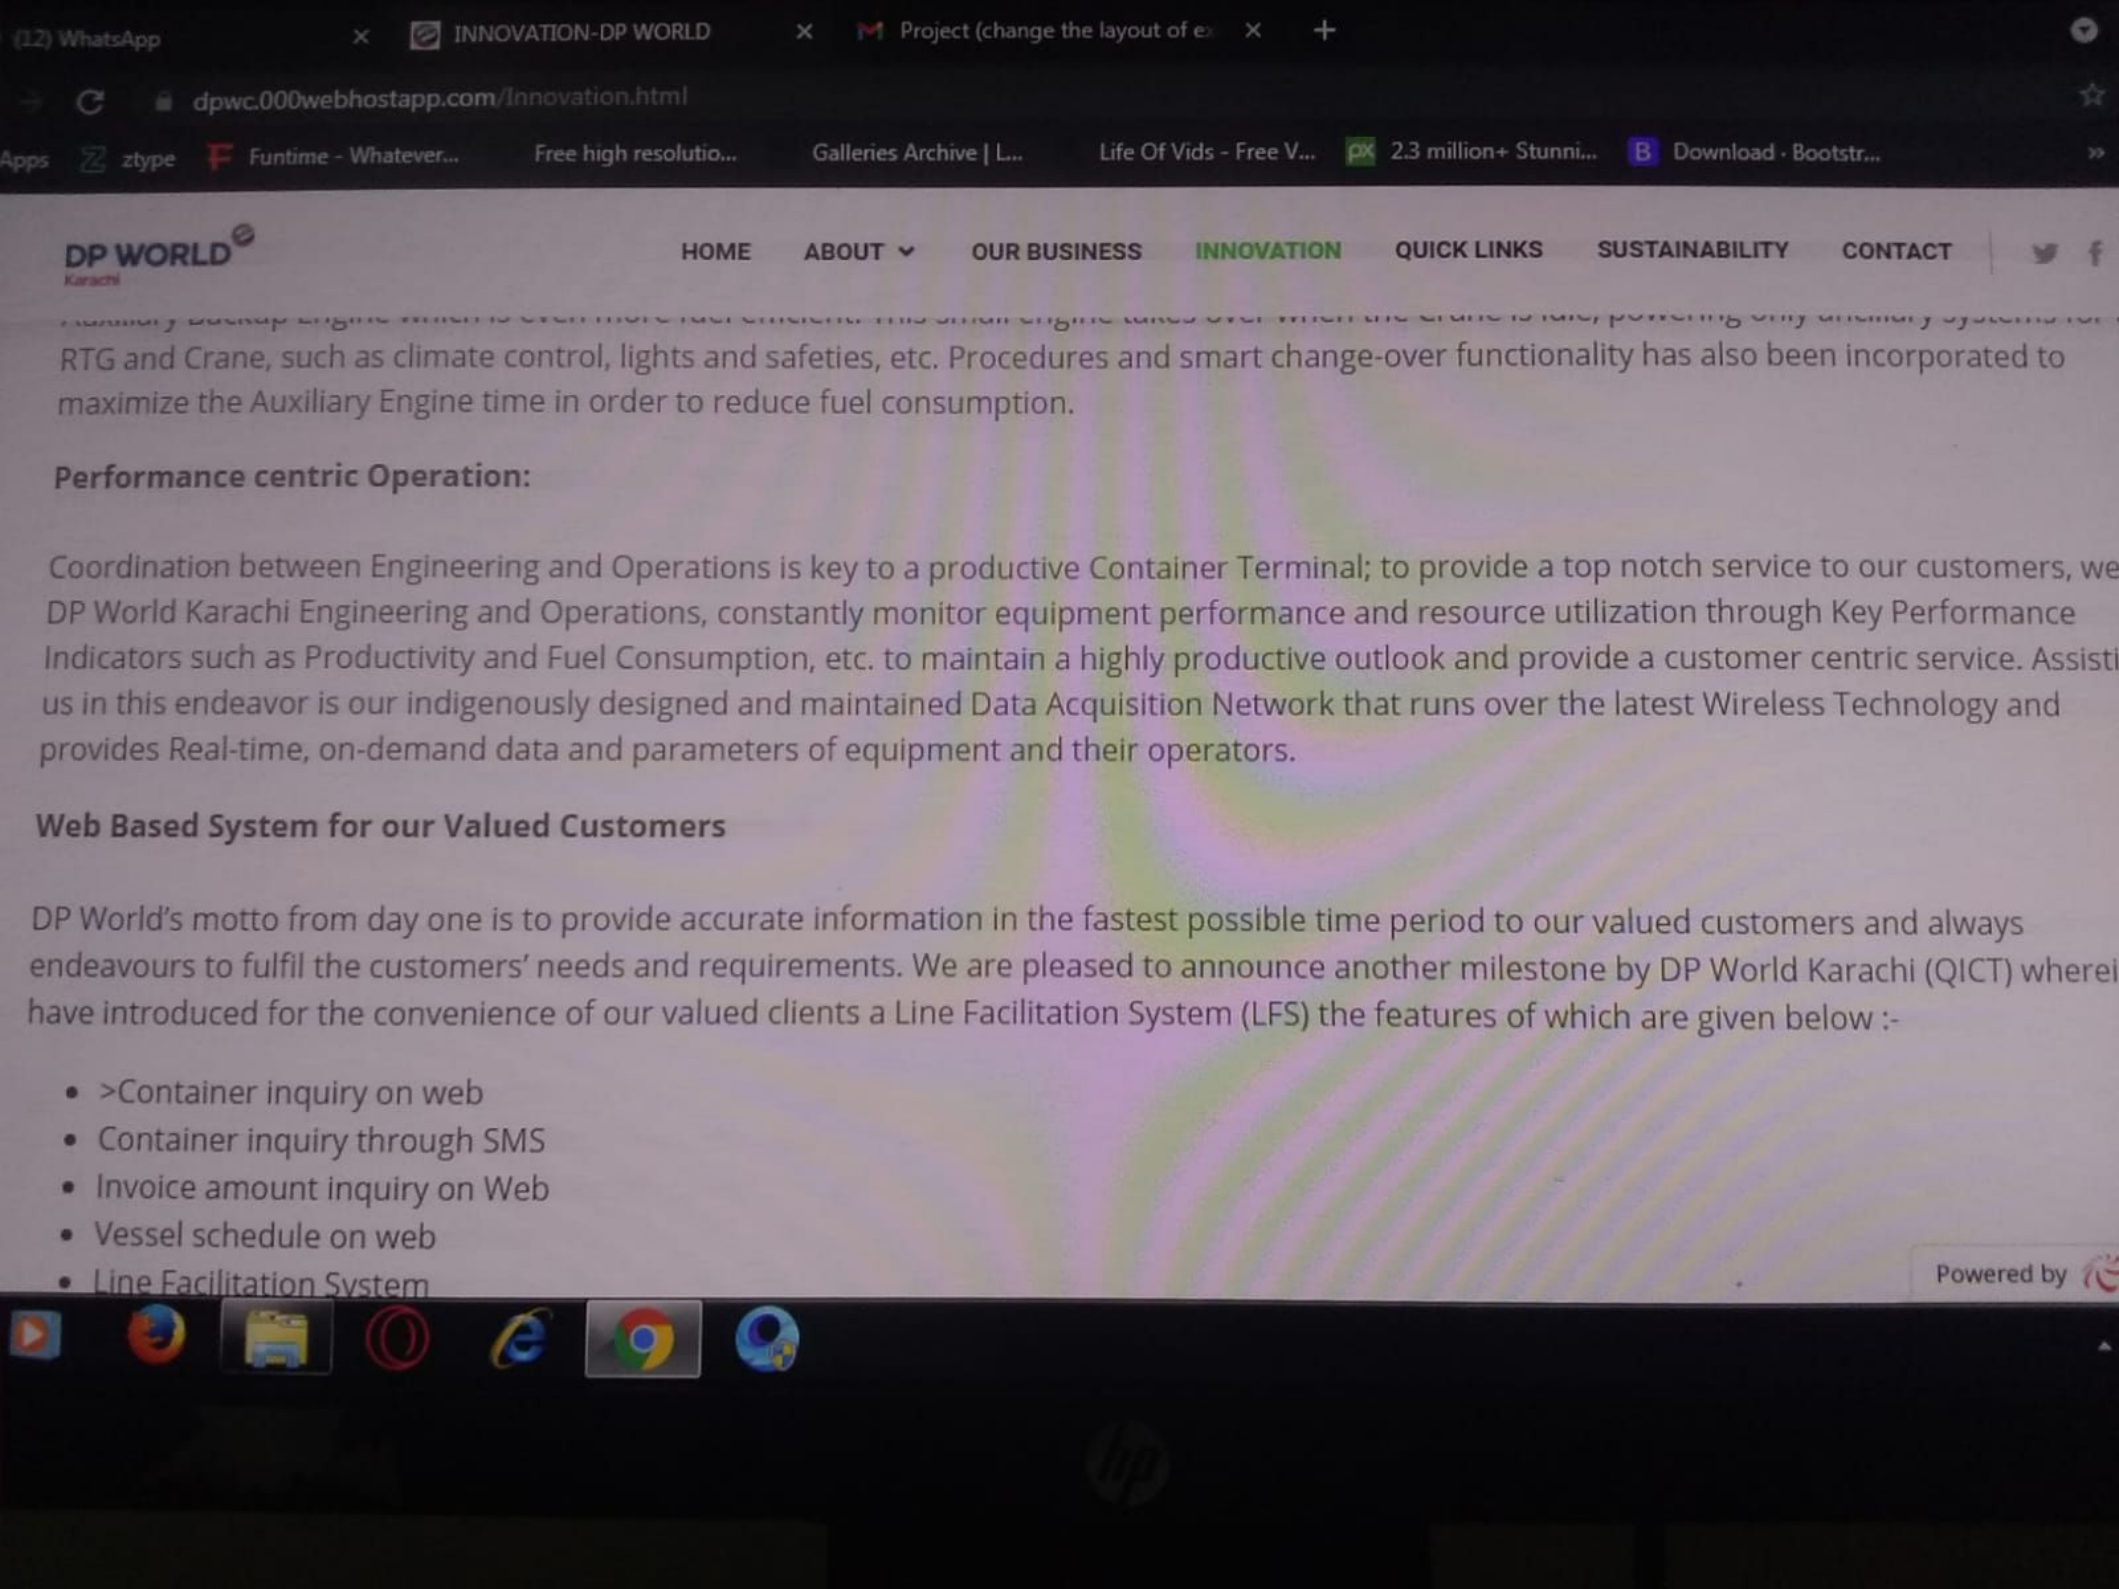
(12) WhatsApp ×
INNOVATION-DP WORLD ×
Project (change the layout of e ×
+

dpwc.000webhostapp.com/Innovation.html

Apps ztype Funtime - Whatever... Free high resolutio... Galleries Archive | L... Life Of Vids - Free V... 2.3 million+ Stunni... Download · Bootstr...

DP WORLD Karachi

HOME ABOUT OUR BUSINESS INNOVATION QUICK LINKS SUSTAINABILITY CONTACT

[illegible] RTG and Crane, such as climate control, lights and safeties, etc. Procedures and smart change-over functionality has also been incorporated to maximize the Auxiliary Engine time in order to reduce fuel consumption.

Performance centric Operation:

Coordination between Engineering and Operations is key to a productive Container Terminal; to provide a top notch service to our customers, we DP World Karachi Engineering and Operations, constantly monitor equipment performance and resource utilization through Key Performance Indicators such as Productivity and Fuel Consumption, etc. to maintain a highly productive outlook and provide a customer centric service. Assisti us in this endeavor is our indigenously designed and maintained Data Acquisition Network that runs over the latest Wireless Technology and provides Real-time, on-demand data and parameters of equipment and their operators.

Web Based System for our Valued Customers

DP World's motto from day one is to provide accurate information in the fastest possible time period to our valued customers and always endeavours to fulfil the customers' needs and requirements. We are pleased to announce another milestone by DP World Karachi (QICT) wherei have introduced for the convenience of our valued clients a Line Facilitation System (LFS) the features of which are given below :-

- >Container inquiry on web
- Container inquiry through SMS
- Invoice amount inquiry on Web
- Vessel schedule on web
- Line Facilitation System

Powered by